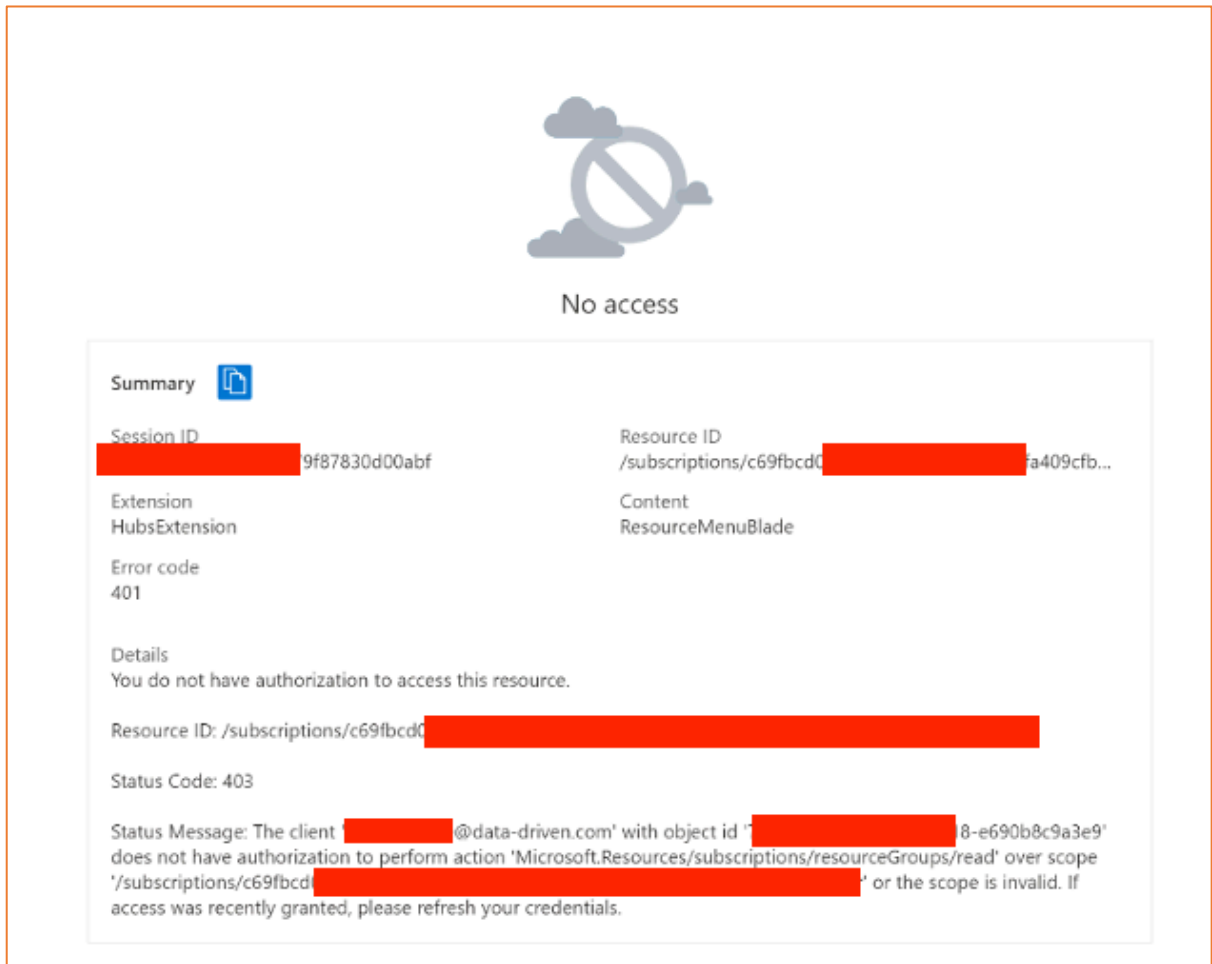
No access

Summary

Session ID
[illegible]9f87830d00abf

Resource ID
/subscriptions/c69fbcd0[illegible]fa409cfb...

Extension
HubsExtension

Content
ResourceMenuBlade

Error code
401

Details
You do not have authorization to access this resource.

Resource ID: /subscriptions/c69fbcd0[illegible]

Status Code: 403

Status Message: The client '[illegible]@data-driven.com' with object id '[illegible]8-e690b8c9a3e9' does not have authorization to perform action 'Microsoft.Resources/subscriptions/resourceGroups/read' over scope '/subscriptions/c69fbcd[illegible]' or the scope is invalid. If access was recently granted, please refresh your credentials.